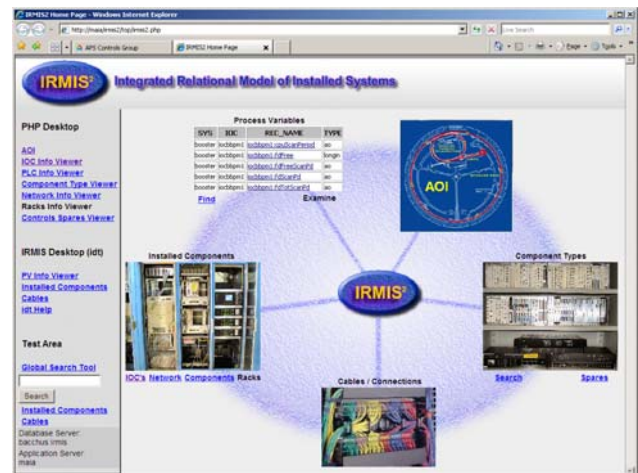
IRMIS2 Home Page - Windows Internet Explorer

http://maia/irmis2/top/irmis2.php

Live Search

APS Controls Group

IRMIS2 Home Page

Page

Tools

IRMIS²

Integrated Relational Model of Installed Systems

PHP Desktop

AOI
IOC Info Viewer
PLC Info Viewer
Component Type Viewer
Network Info Viewer
Racks Info Viewer
Controls Spares Viewer

IRMIS Desktop (idt)

PV Info Viewer
Installed Components
Cables
idt Help

Test Area

Global Search Tool

Search

Installed Components
Cables

Database Server:
bacchus irmis
Application Server
maia

Process Variables

| SYS | IOC | REC_NAME | TYPE |
|---|---|---|---|
| booster | iocbbpm1 | iocbbpm1:cpuScanPeriod | ao |
| booster | iocbbpm1 | iocbbpm1:fdFree | longin |
| booster | iocbbpm1 | iocbbpm1:fdFreeScanPd | ao |
| booster | iocbbpm1 | iocbbpm1:fdScanPd | ao |
| booster | iocbbpm1 | iocbbpm1:fdTotScanPd | ao |

Find

Examine

AOI

Installed Components

IOC's Network Components Racks

IRMIS²

Component Types

Search

Spares

Cables / Connections